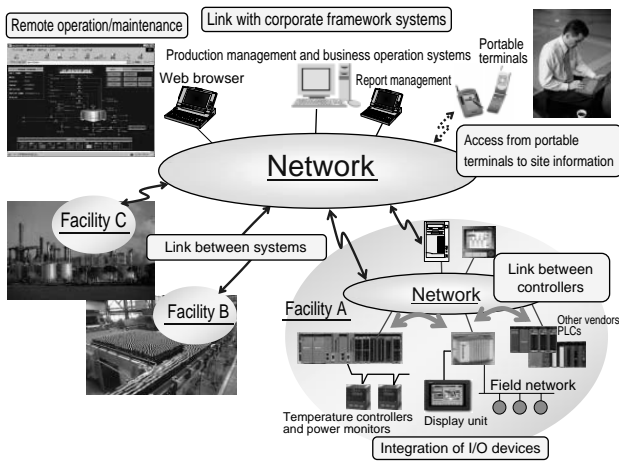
Remote operation/maintenance

Link with corporate framework systems

Production management and business operation systems

Portable terminals

Web browser

Report management

Access from portable terminals to site information

Network

Facility C

Link between systems

Facility B

Network

Link between controllers

Facility A

Other vendors PLCs

Field network

Temperature controllers and power monitors

Display unit

Integration of I/O devices